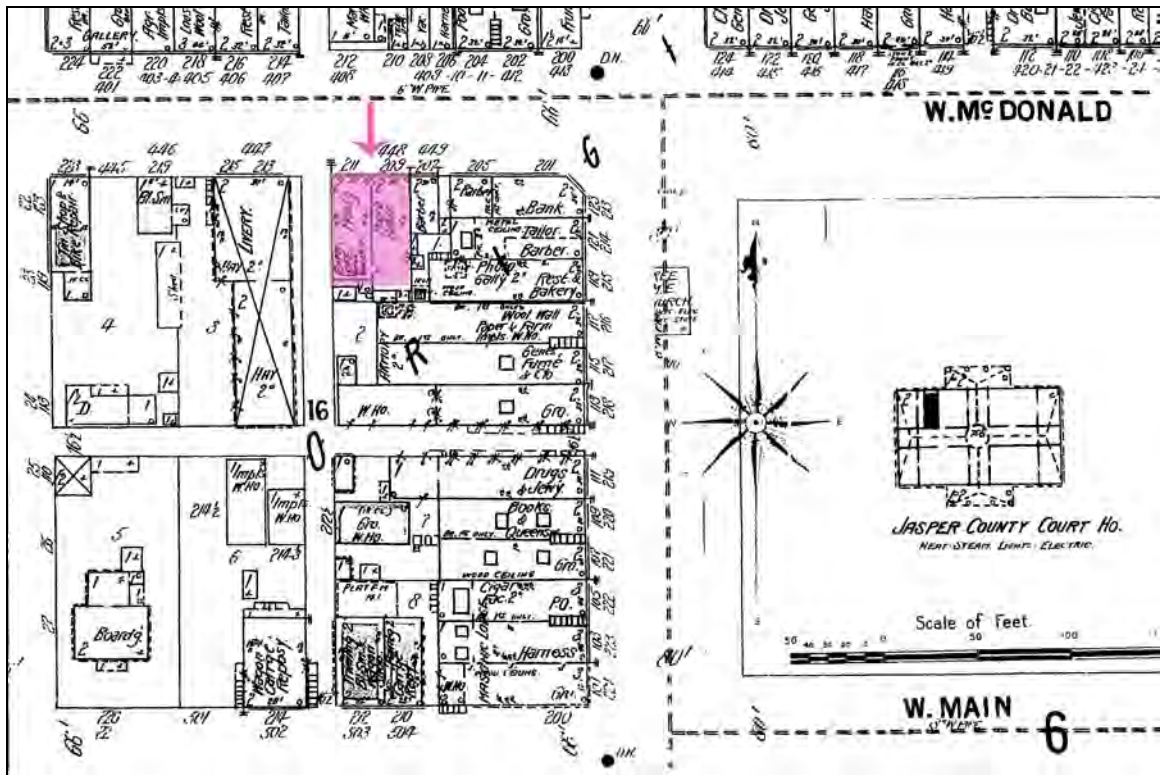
GALLERY
224 222 220 218 216 214
401 403-4-405 406 407
212 210 208 206 204 200
408 409-10-11-412 413
6" W. PIPE
124 122 120 118 116 114 112 110 108
414 415 416 417 418 419 420-21-22-423-24
W. MC DONALD

446 447 448 449
221 445 219 215 213 211 209 207 205 201
6
Bl.Sm.
LIVERY
HAY 2°
4
3
HAY 2°
16
D
Bank
Tailor
Barber
Photo Gally 2°
Rest. & Bakery
Wool Wall Paper & Farm Impls. W.Ho.
Genl. Furn. & Ctg.
Armory 2°
R
2
W.Ho.
Gro.
O
Drugs & Jewy.
Books & Queens
Gro.
Impl. W.Ho.
Impl. W.Ho.
Gro. W.Ho.
7
214½
214-3
6
5
Boardg
Wagon & Carriage Repository
8
Harness
P.O.
220 218 214 212 210 200
501 502 503 504
66'

JASPER COUNTY COURT HO.
HEAT: STEAM. LIGHT: ELECTRIC.
Scale of Feet
W. MAIN
6